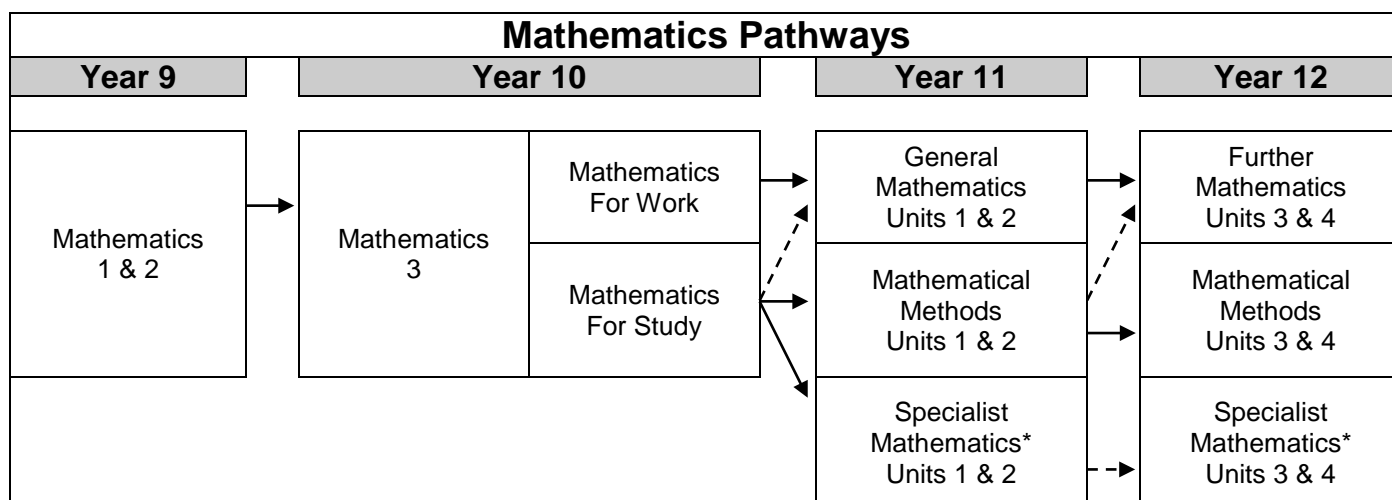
Mathematics Pathways

Year 9

Year 10

Year 11

Year 12

Mathematics 1 & 2

Mathematics 3

Mathematics For Work

Mathematics For Study

General Mathematics Units 1 & 2

Mathematical Methods Units 1 & 2

Specialist Mathematics* Units 1 & 2

Further Mathematics Units 3 & 4

Mathematical Methods Units 3 & 4

Specialist Mathematics* Units 3 & 4